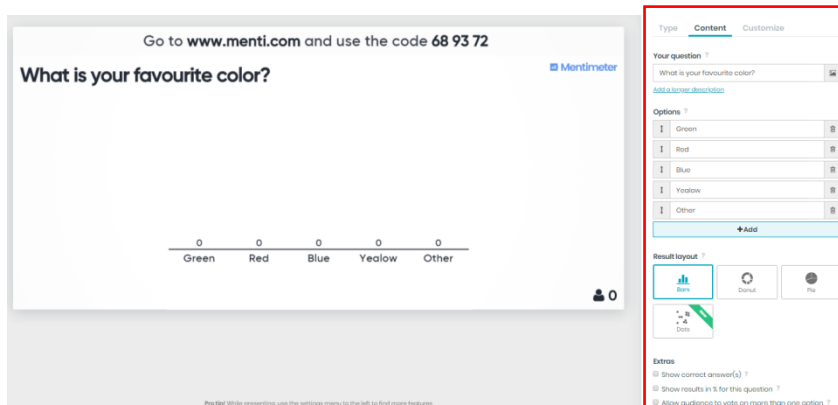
Go to www.menti.com and use the code 68 93 72

Mentimeter

What is your favourite color?

| 0 | 0 | 0 | 0 | 0 |
|---|---|---|---|---|
| Green | Red | Blue | Yealow | Other |

0

Pro tip! While presenting, use the settings menu to the left to find more features

Type Content Customize

Your question ?

What is your favourite color?

Add a longer description

Options ?

Green

Red

Blue

Yealow

Other

+Add

Result layout ?

Bars

Donut

Pie

Dots

NEW

Extras

Show correct answer(s) ?

Show results in % for this question ?

Allow audience to vote on more than one option ?